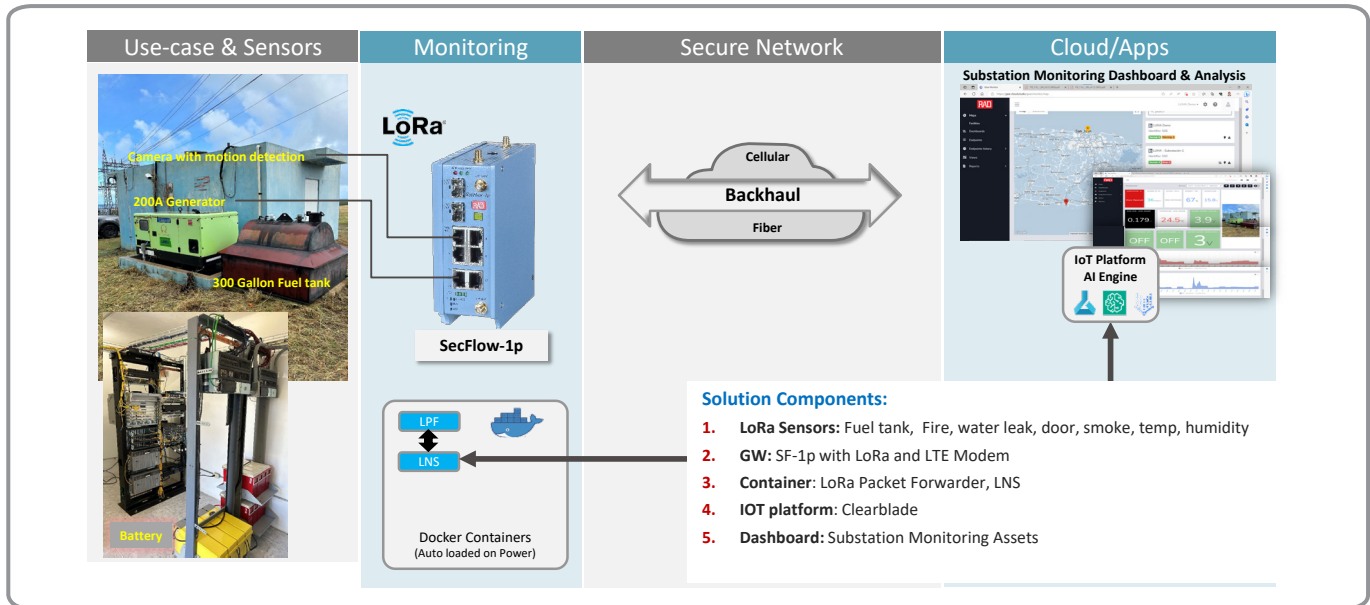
Use-case & Sensors

Monitoring

Secure Network

Cloud/Apps

Camera with motion detection

200A Generator

300 Gallon Fuel tank

Battery

LoRa

RAD

SecFlow-1p

LPF

LNS

Docker Containers
(Auto loaded on Power)

Cellular

Backhaul

Fiber

Substation Monitoring Dashboard & Analysis

RAD

0.179 24.5 3.9

OFF OFF 3

IoT Platform
AI Engine

Solution Components:

1. LoRa Sensors: Fuel tank, Fire, water leak, door, smoke, temp, humidity

2. GW: SF-1p with LoRa and LTE Modem

3. Container: LoRa Packet Forwarder, LNS

4. IOT platform: Clearblade

5. Dashboard: Substation Monitoring Assets